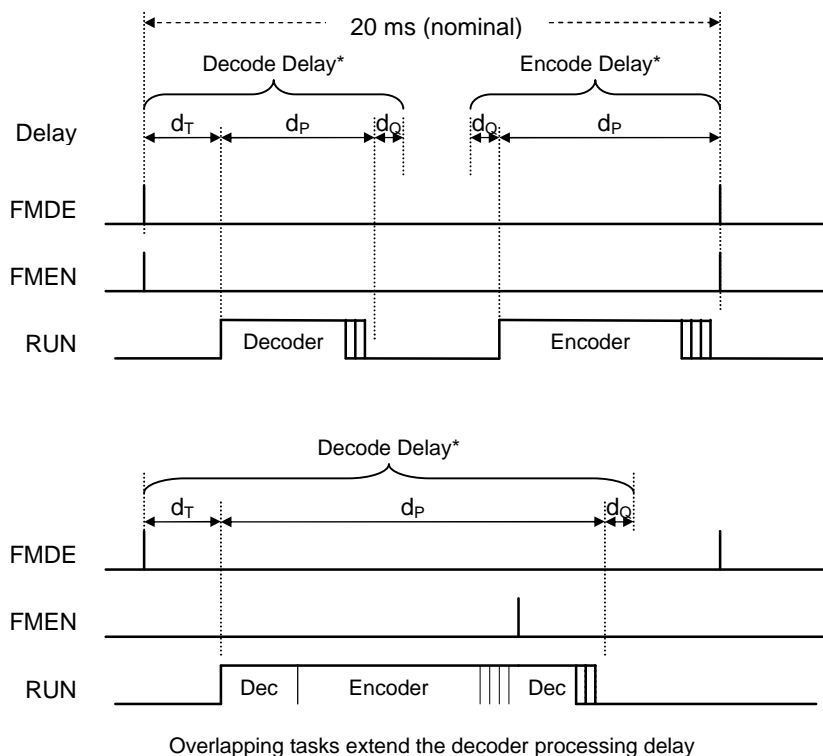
20 ms (nominal)

Decode Delay*

Encode Delay*

Delay

$d_T$

$d_P$

$d_Q$

$d_Q$

$d_P$

FMDE

FMEN

RUN

Decoder

Encoder

Decode Delay*

$d_T$

$d_P$

$d_Q$

FMDE

FMEN

RUN

Dec

Encoder

Dec

Overlapping tasks extend the decoder processing delay